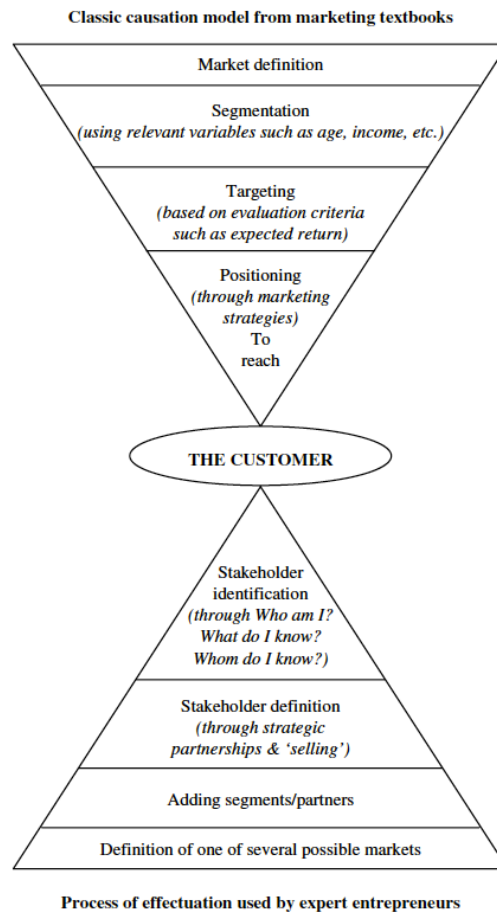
Classic causation model from marketing textbooks

Market definition

Segmentation
(using relevant variables such as age, income, etc.)

Targeting
(based on evaluation criteria such as expected return)

Positioning
(through marketing strategies)
To
reach

THE CUSTOMER

Stakeholder identification
(through Who am I? What do I know? Whom do I know?)

Stakeholder definition
(through strategic partnerships & 'selling')

Adding segments/partners

Definition of one of several possible markets

Process of effectuation used by expert entrepreneurs